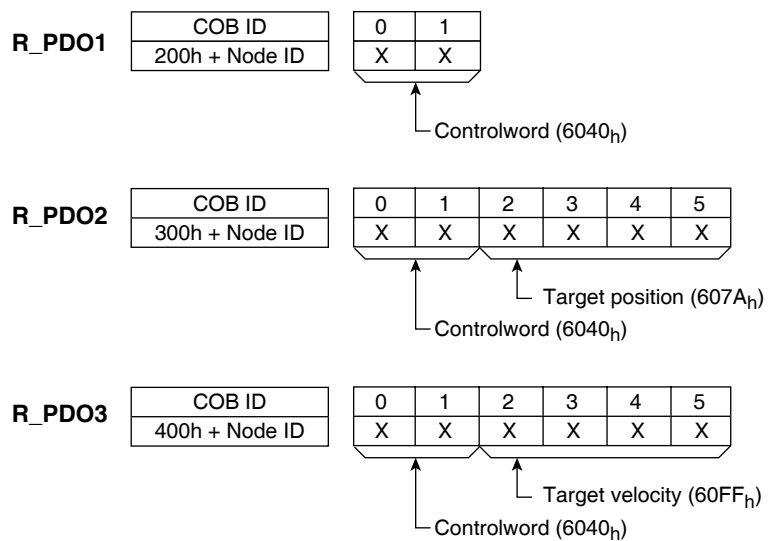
R_PDO1

| COB ID |
|---|
| 200h + Node ID |

| 0 | 1 |
|---|---|
| X | X |

Controlword ($6040_h$)

R_PDO2

| COB ID |
|---|
| 300h + Node ID |

| 0 | 1 | 2 | 3 | 4 | 5 |
|---|---|---|---|---|---|
| X | X | X | X | X | X |

Target position ($607A_h$)

Controlword ($6040_h$)

R_PDO3

| COB ID |
|---|
| 400h + Node ID |

| 0 | 1 | 2 | 3 | 4 | 5 |
|---|---|---|---|---|---|
| X | X | X | X | X | X |

Target velocity ($60FF_h$)

Controlword ($6040_h$)